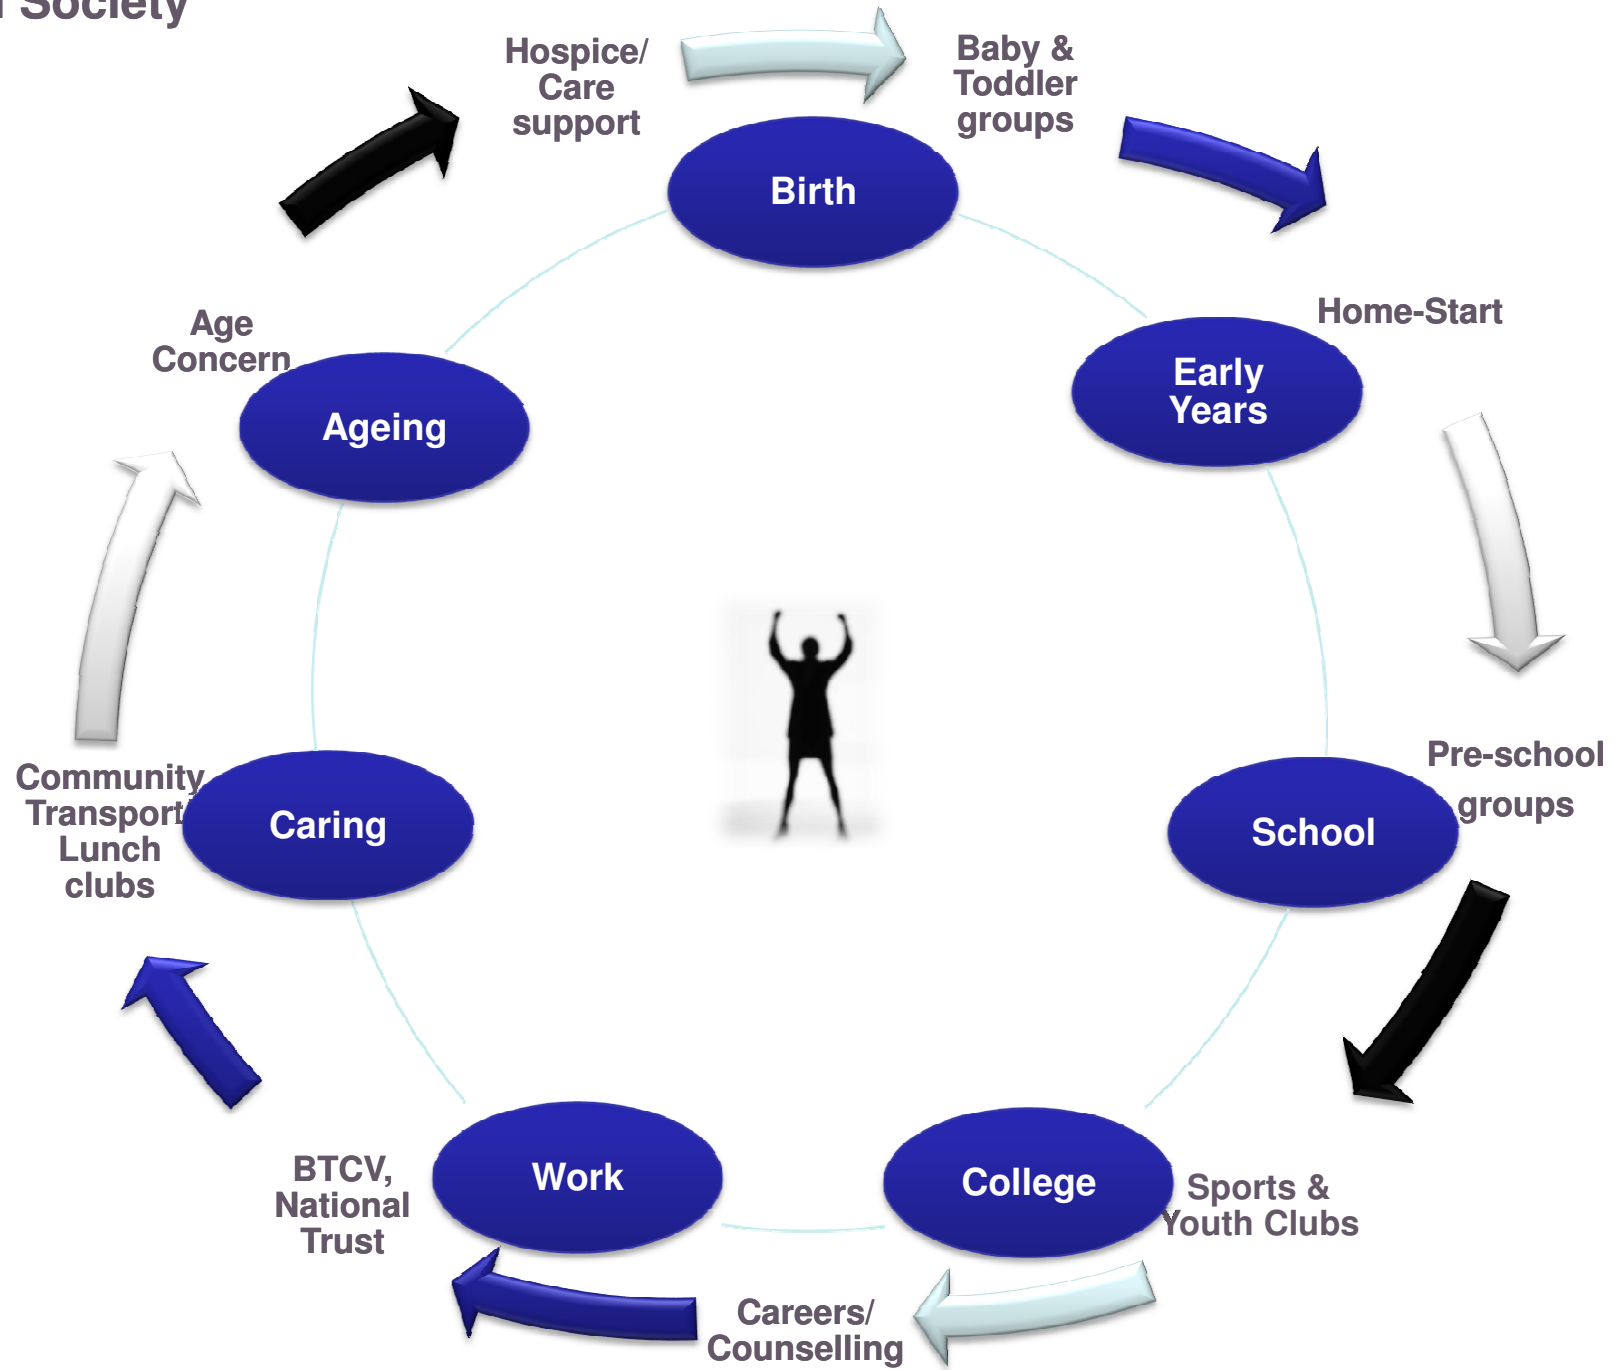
Society

Hospice/ Care support

Baby & Toddler groups

Birth

Home-Start

Early Years

Age Concern

Ageing

Pre-school groups

School

Community Transport Lunch clubs

Caring

College

Sports & Youth Clubs

Work

BTCV, National Trust

Careers/ Counselling